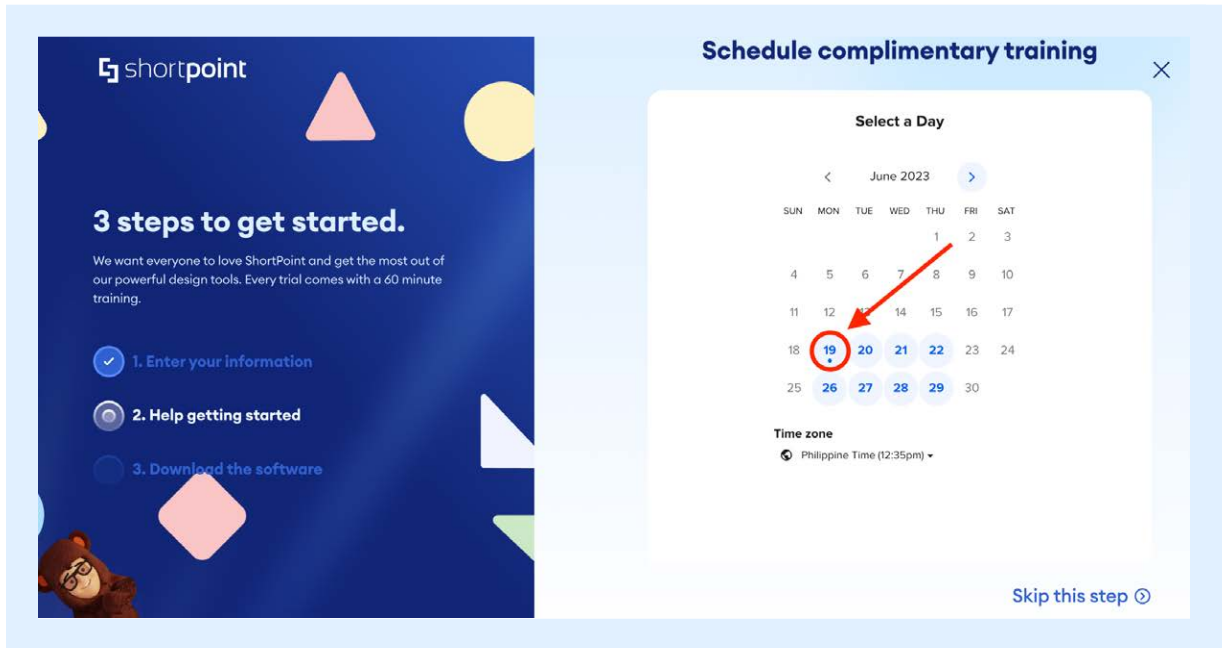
shortpoint

3 steps to get started.

We want everyone to love ShortPoint and get the most out of our powerful design tools. Every trial comes with a 60 minute training.

1. Enter your information

2. Help getting started

3. Download the software

Schedule complimentary training

×

Select a Day

‹ June 2023 ›

| SUN | MON | TUE | WED | THU | FRI | SAT |
|---|---|---|---|---|---|---|
| | | | | 1 | 2 | 3 |
| 4 | 5 | 6 | 7 | 8 | 9 | 10 |
| 11 | 12 | 13 | 14 | 15 | 16 | 17 |
| 18 | 19 | 20 | 21 | 22 | 23 | 24 |
| 25 | 26 | 27 | 28 | 29 | 30 | |

Time zone

Philippine Time (12:35pm) ▾

Skip this step